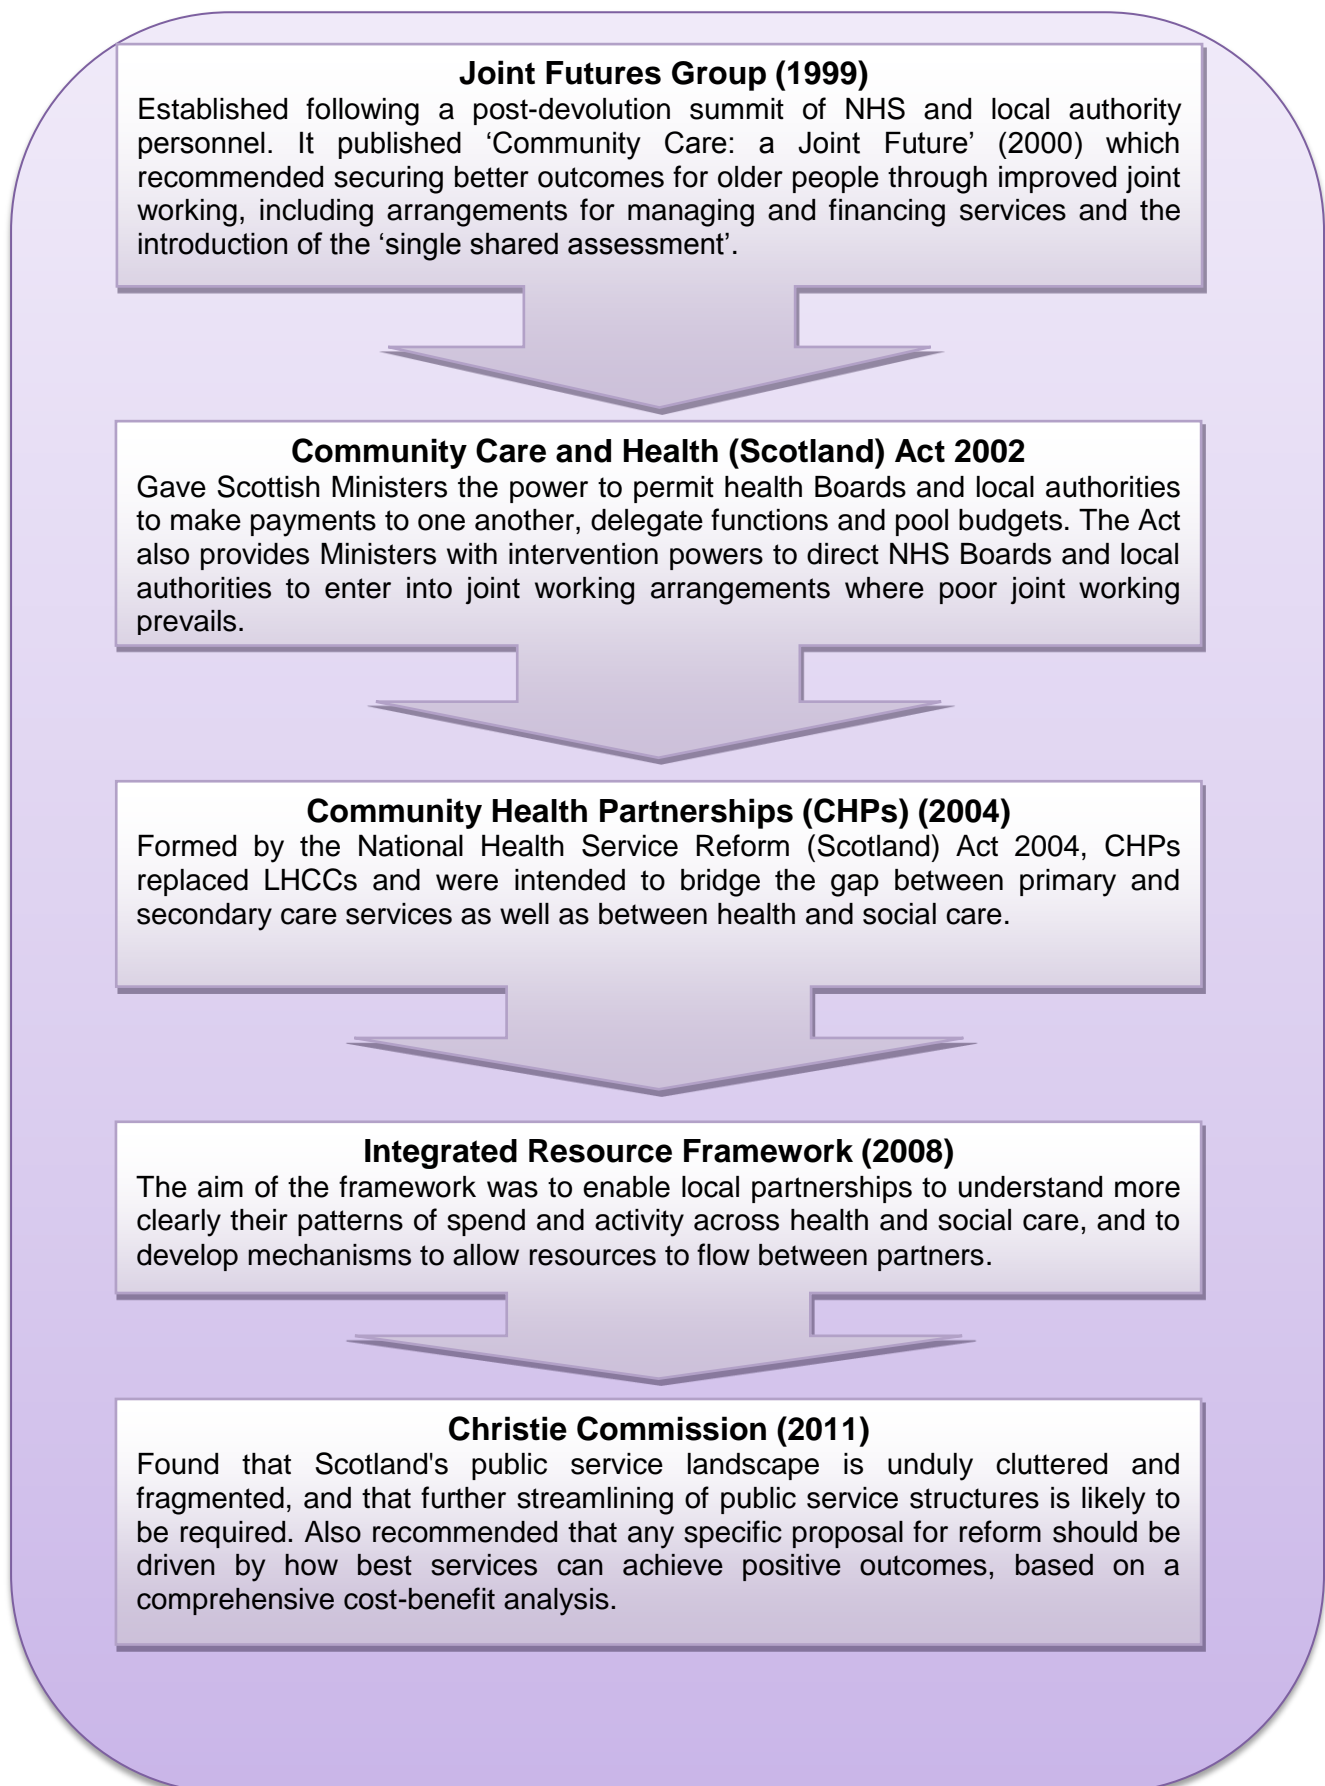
**Joint Futures Group (1999)**
Established following a post-devolution summit of NHS and local authority personnel. It published 'Community Care: a Joint Future' (2000) which recommended securing better outcomes for older people through improved joint working, including arrangements for managing and financing services and the introduction of the 'single shared assessment'.

**Community Care and Health (Scotland) Act 2002**
Gave Scottish Ministers the power to permit health Boards and local authorities to make payments to one another, delegate functions and pool budgets. The Act also provides Ministers with intervention powers to direct NHS Boards and local authorities to enter into joint working arrangements where poor joint working prevails.

**Community Health Partnerships (CHPs) (2004)**
Formed by the National Health Service Reform (Scotland) Act 2004, CHPs replaced LHCCs and were intended to bridge the gap between primary and secondary care services as well as between health and social care.

**Integrated Resource Framework (2008)**
The aim of the framework was to enable local partnerships to understand more clearly their patterns of spend and activity across health and social care, and to develop mechanisms to allow resources to flow between partners.

**Christie Commission (2011)**
Found that Scotland's public service landscape is unduly cluttered and fragmented, and that further streamlining of public service structures is likely to be required. Also recommended that any specific proposal for reform should be driven by how best services can achieve positive outcomes, based on a comprehensive cost-benefit analysis.